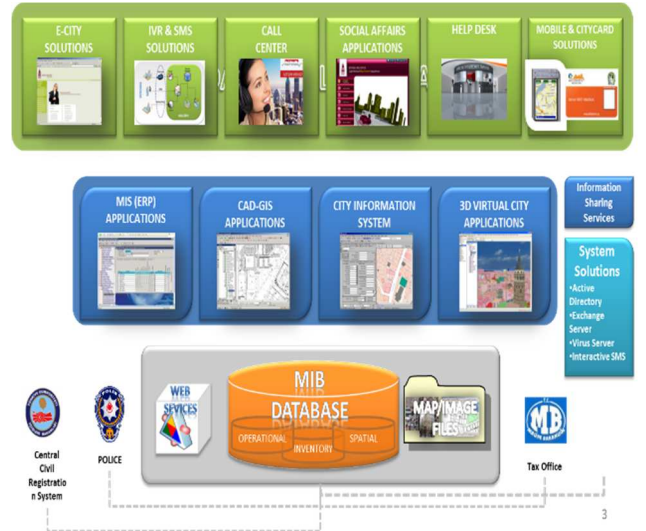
E-CITY SOLUTIONS

IVR & SMS SOLUTIONS

CALL CENTER

SOCIAL AFFAIRS APPLICATIONS

HELP DESK

MOBILE & CITYCARD SOLUTIONS

MIS (ERP) APPLICATIONS

CAD-GIS APPLICATIONS

CITY INFORMATION SYSTEM

3D VIRTUAL CITY APPLICATIONS

Information Sharing Services

System Solutions
•Active Directory
•Exchange Server
•Virus Server
•Interactive SMS

WEB SERVICES

MIB DATABASE

OPERATIONAL

INVENTORY

SPATIAL

MAP/IMAGE FILES

Central Civil Registration System

POLICE

MB

Tax Office

3